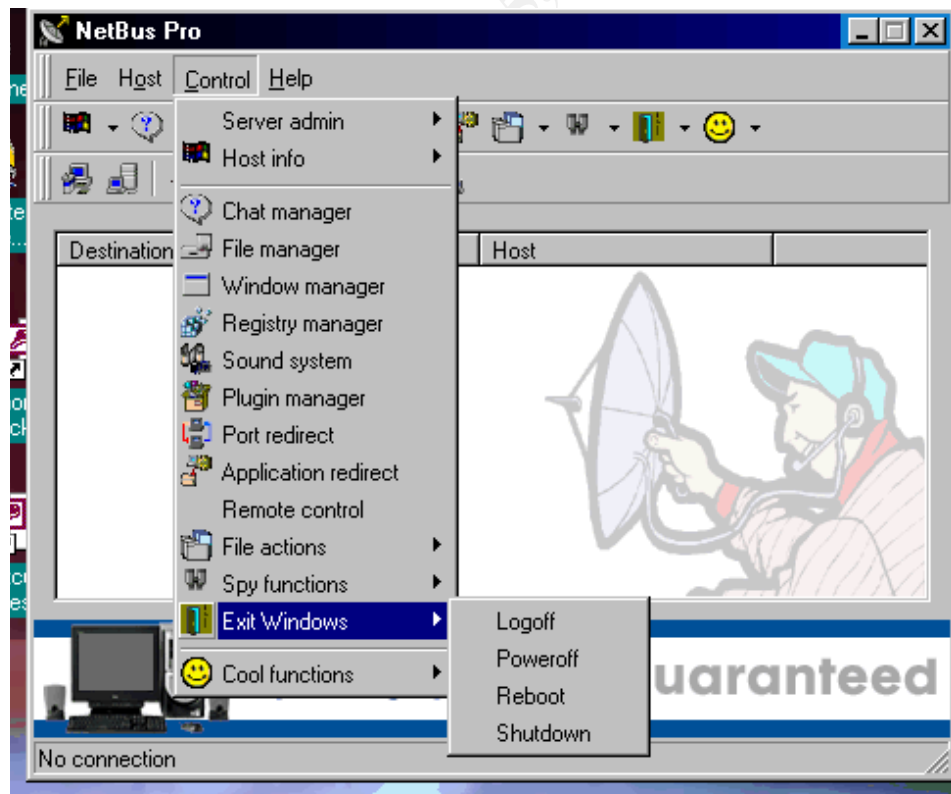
NetBus Pro

File Host Control Help

Server admin
Host info
Chat manager
File manager
Window manager
Registry manager
Sound system
Plugin manager
Port redirect
Application redirect
Remote control
File actions
Spy functions
Exit Windows
Cool functions

Logoff
Poweroff
Reboot
Shutdown

Destination

Host

uaranteed

No connection